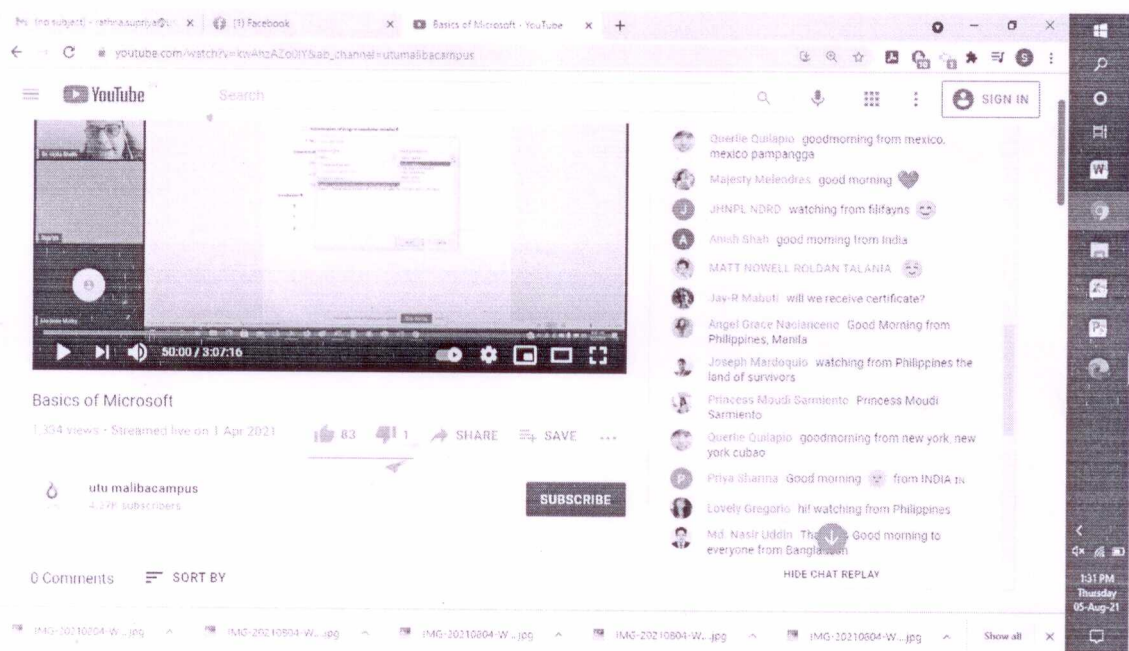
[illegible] - rathna.supriya@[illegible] (1) Facebook Basics of Microsoft - YouTube +

youtube.com/watch?v=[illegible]&ab_channel=utumalibacampus

YouTube Search SIGN IN

Querlie Quilapio goodmorning from mexico. mexico pampangga

Majesty Melendres good morning

JHNPL NDRD watching from filifayns

Anish Shah good morning from India

MATT NOWELL ROLDAN TALANIA

Jav-R Mabuti will we receive certificate?

Angel Grace Naolancenc Good Morning from Philippines, Manila

Joseph Mardoquio watching from Philippines the land of survivors

Princess Moudi Sarmiento Princess Moudi Sarmiento

Querlie Quilapio goodmorning from new york. new york cubao

Priya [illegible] Good morning from INDIA

Lovely Gregorio hi! watching from Philippines

Md. Nasir Uddin Th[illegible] Good morning to everyone from Bangla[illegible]

HIDE CHAT REPLAY

50:00 / 3:07:16

Basics of Microsoft

1,334 views · Streamed live on 1 Apr 2021 83 1 SHARE SAVE ...

utu malibacampus
4.27K subscribers

SUBSCRIBE

0 Comments SORT BY

IMG-20210804-W....jpg IMG-20210804-W....jpg IMG-20210804-W....jpg IMG-20210804-W....jpg IMG-20210804-W....jpg Show all

1:31 PM
Thursday
05-Aug-21